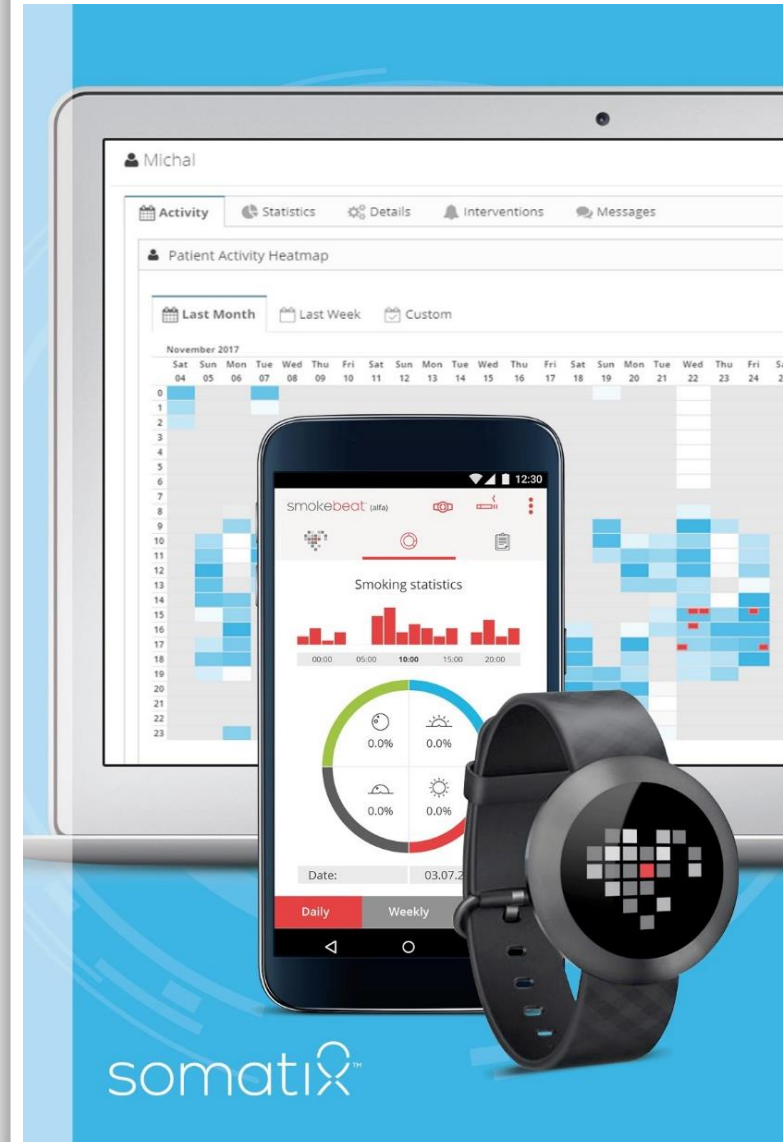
Michal

Activity Statistics Details Interventions Messages

Patient Activity Heatmap

Last Month Last Week Custom

November 2017

| Sat | Sun | Mon | Tue | Wed | Thu | Fri | Sat | Sun | Mon | Tue | Wed | Thu | Fri | Sat | Sun | Mon | Tue | Wed | Thu | Fri | Sa |
|---|---|---|---|---|---|---|---|---|---|---|---|---|---|---|---|---|---|---|---|---|---|
| 04 | 05 | 06 | 07 | 08 | 09 | 10 | 11 | 12 | 13 | 14 | 15 | 16 | 17 | 18 | 19 | 20 | 21 | 22 | 23 | 24 | 2 |

0 1 2 3 4 5 6 7 8 9 10 11 12 13 14 15 16 17 18 19 20 21 22 23

12:30

smokebeat (alfa)

Smoking statistics

00:00 05:00 10:00 15:00 20:00

0.0% 0.0%

0.0% 0.0%

Date: 03.07.2

Daily Weekly

somatix™